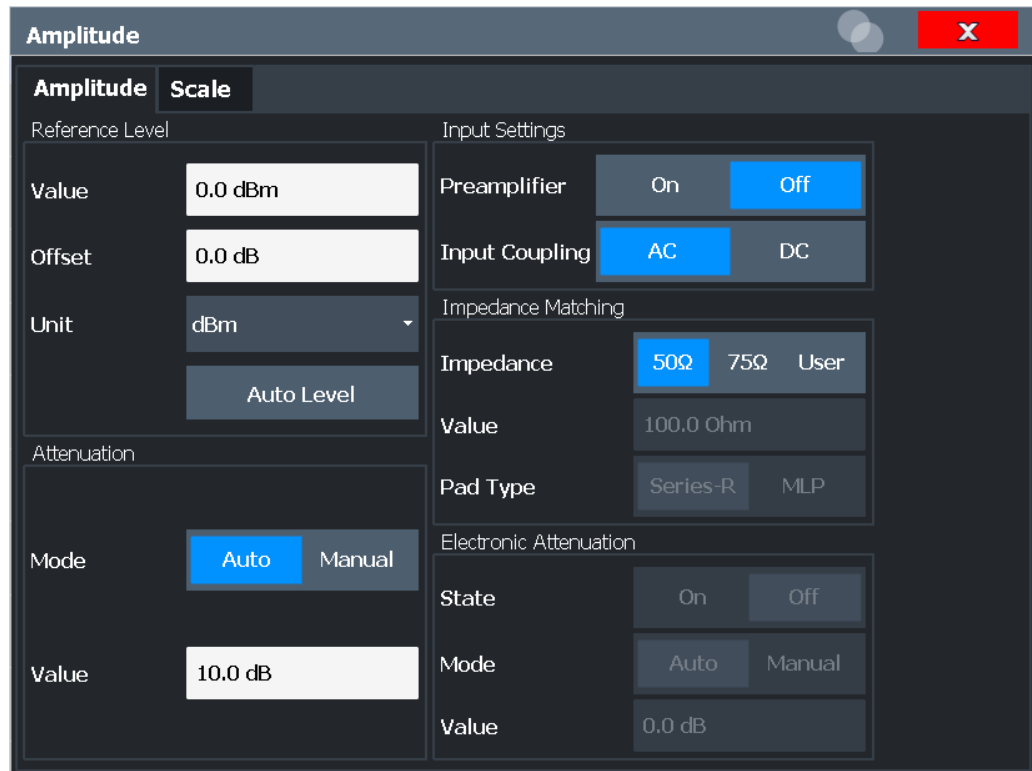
Amplitude

X

Amplitude Scale

Reference Level

Value 0.0 dBm

Offset 0.0 dB

Unit dBm

Auto Level

Attenuation

Mode Auto Manual

Value 10.0 dB

Input Settings

Preamplifier On Off

Input Coupling AC DC

Impedance Matching

Impedance 50Ω 75Ω User

Value 100.0 Ohm

Pad Type Series-R MLP

Electronic Attenuation

State On Off

Mode Auto Manual

Value 0.0 dB